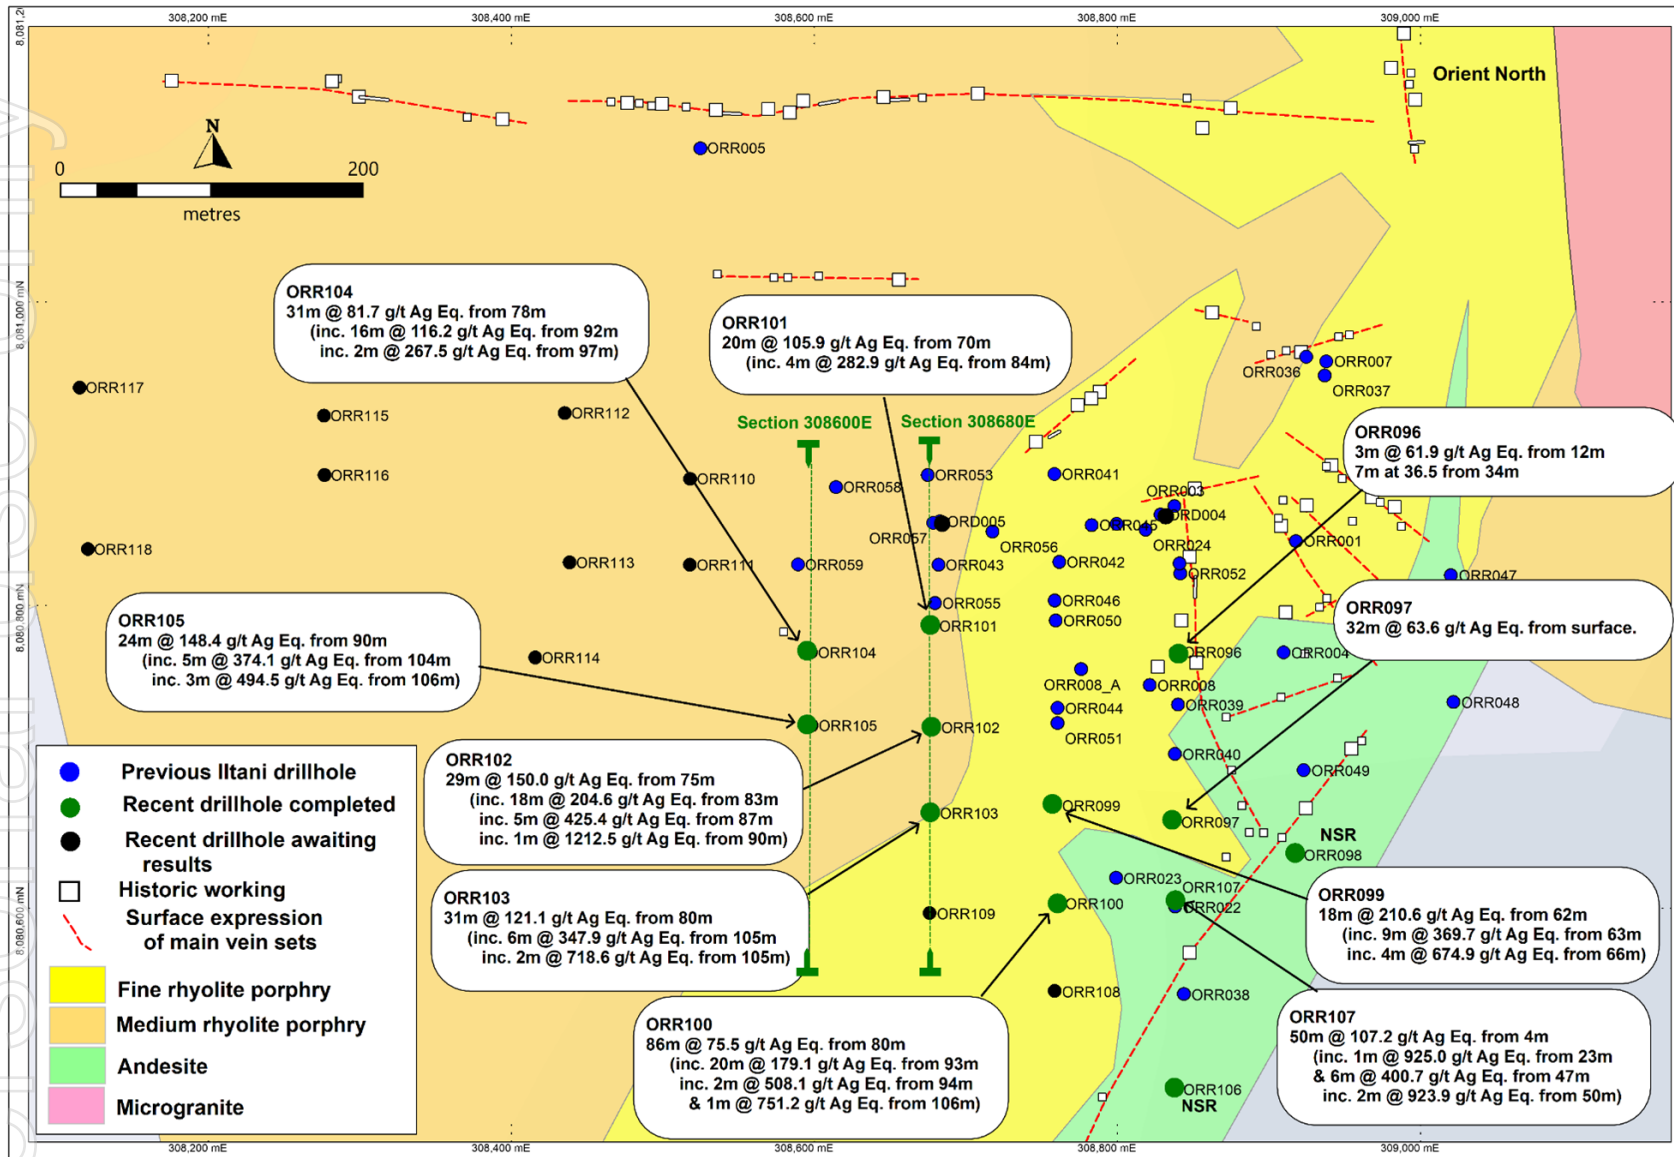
308,200 mE 308,400 mE 308,600 mE 308,800 mE 309,000 mE

8,081,200

Orient North

N

0 200

metres

ORR005

ORR104
31m @ 81.7 g/t Ag Eq. from 78m
(inc. 16m @ 116.2 g/t Ag Eq. from 92m
inc. 2m @ 267.5 g/t Ag Eq. from 97m)

ORR101
20m @ 105.9 g/t Ag Eq. from 70m
(inc. 4m @ 282.9 g/t Ag Eq. from 84m)

8,081,000 mN

ORR117 ORR115 ORR112 ORR116 ORR110 ORR118 ORR113 ORR111 ORR114

Section 308600E Section 308680E

ORR058 ORR053 ORR041 ORD005 ORR057 ORR056 ORR045 ORR003 ORD004 ORR024 ORR001 ORR042 ORR052 ORR047 ORR059 ORR043 ORR055 ORR046 ORR050 ORR101 ORR104 ORR096 ORR004 ORR008_A ORR008 ORR044 ORR039 ORR048 ORR051 ORR040 ORR049 ORR105 ORR102 ORR099 ORR097 ORR103 NSR ORR098 ORR023 ORR107 ORR022 ORR100 ORR109 ORR108 ORR038 ORR106 NSR ORR036 ORR007 ORR037

ORR096
3m @ 61.9 g/t Ag Eq. from 12m
7m at 36.5 from 34m

ORR097
32m @ 63.6 g/t Ag Eq. from surface.

8,080,800 mN

ORR105
24m @ 148.4 g/t Ag Eq. from 90m
(inc. 5m @ 374.1 g/t Ag Eq. from 104m
inc. 3m @ 494.5 g/t Ag Eq. from 106m)

Previous Iltani drillhole
Recent drillhole completed
Recent drillhole awaiting results
Historic working
Surface expression of main vein sets
Fine rhyolite porphry
Medium rhyolite porphry
Andesite
Microgranite

ORR102
29m @ 150.0 g/t Ag Eq. from 75m
(inc. 18m @ 204.6 g/t Ag Eq. from 83m
inc. 5m @ 425.4 g/t Ag Eq. from 87m
inc. 1m @ 1212.5 g/t Ag Eq. from 90m)

ORR103
31m @ 121.1 g/t Ag Eq. from 80m
(inc. 6m @ 347.9 g/t Ag Eq. from 105m
inc. 2m @ 718.6 g/t Ag Eq. from 105m)

8,080,600 mN

ORR099
18m @ 210.6 g/t Ag Eq. from 62m
(inc. 9m @ 369.7 g/t Ag Eq. from 63m
inc. 4m @ 674.9 g/t Ag Eq. from 66m)

ORR100
86m @ 75.5 g/t Ag Eq. from 80m
(inc. 20m @ 179.1 g/t Ag Eq. from 93m
inc. 2m @ 508.1 g/t Ag Eq. from 94m
& 1m @ 751.2 g/t Ag Eq. from 106m)

ORR107
50m @ 107.2 g/t Ag Eq. from 4m
(inc. 1m @ 925.0 g/t Ag Eq. from 23m
& 6m @ 400.7 g/t Ag Eq. from 47m
inc. 2m @ 923.9 g/t Ag Eq. from 50m)

308,200 mE 308,400 mE 308,600 mE 308,800 mE 309,000 mE